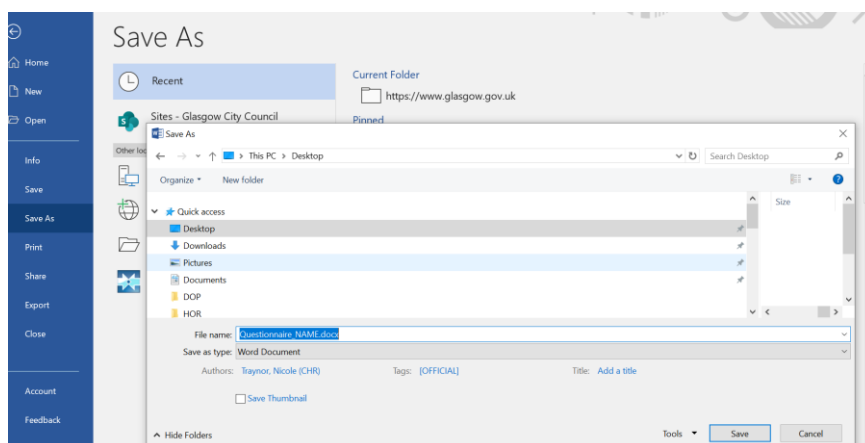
Home
New
Open
Info
Save
Save As
Print
Share
Export
Close
Account
Feedback

Save As

Recent

Sites - Glasgow City Council

Other loc

Current Folder
https://www.glasgow.gov.uk

Pinned

Save As

This PC > Desktop

Search Desktop

Organize ▾ New folder

Quick access
Desktop
Downloads
Pictures
Documents
DOP
HOR

Size

File name: Questionnaire_NAME.docx
Save as type: Word Document
Authors: Traynor, Nicole (CHR)
Tags: [OFFICIAL]
Title: Add a title

Save Thumbnail

Hide Folders

Tools ▾
Save
Cancel